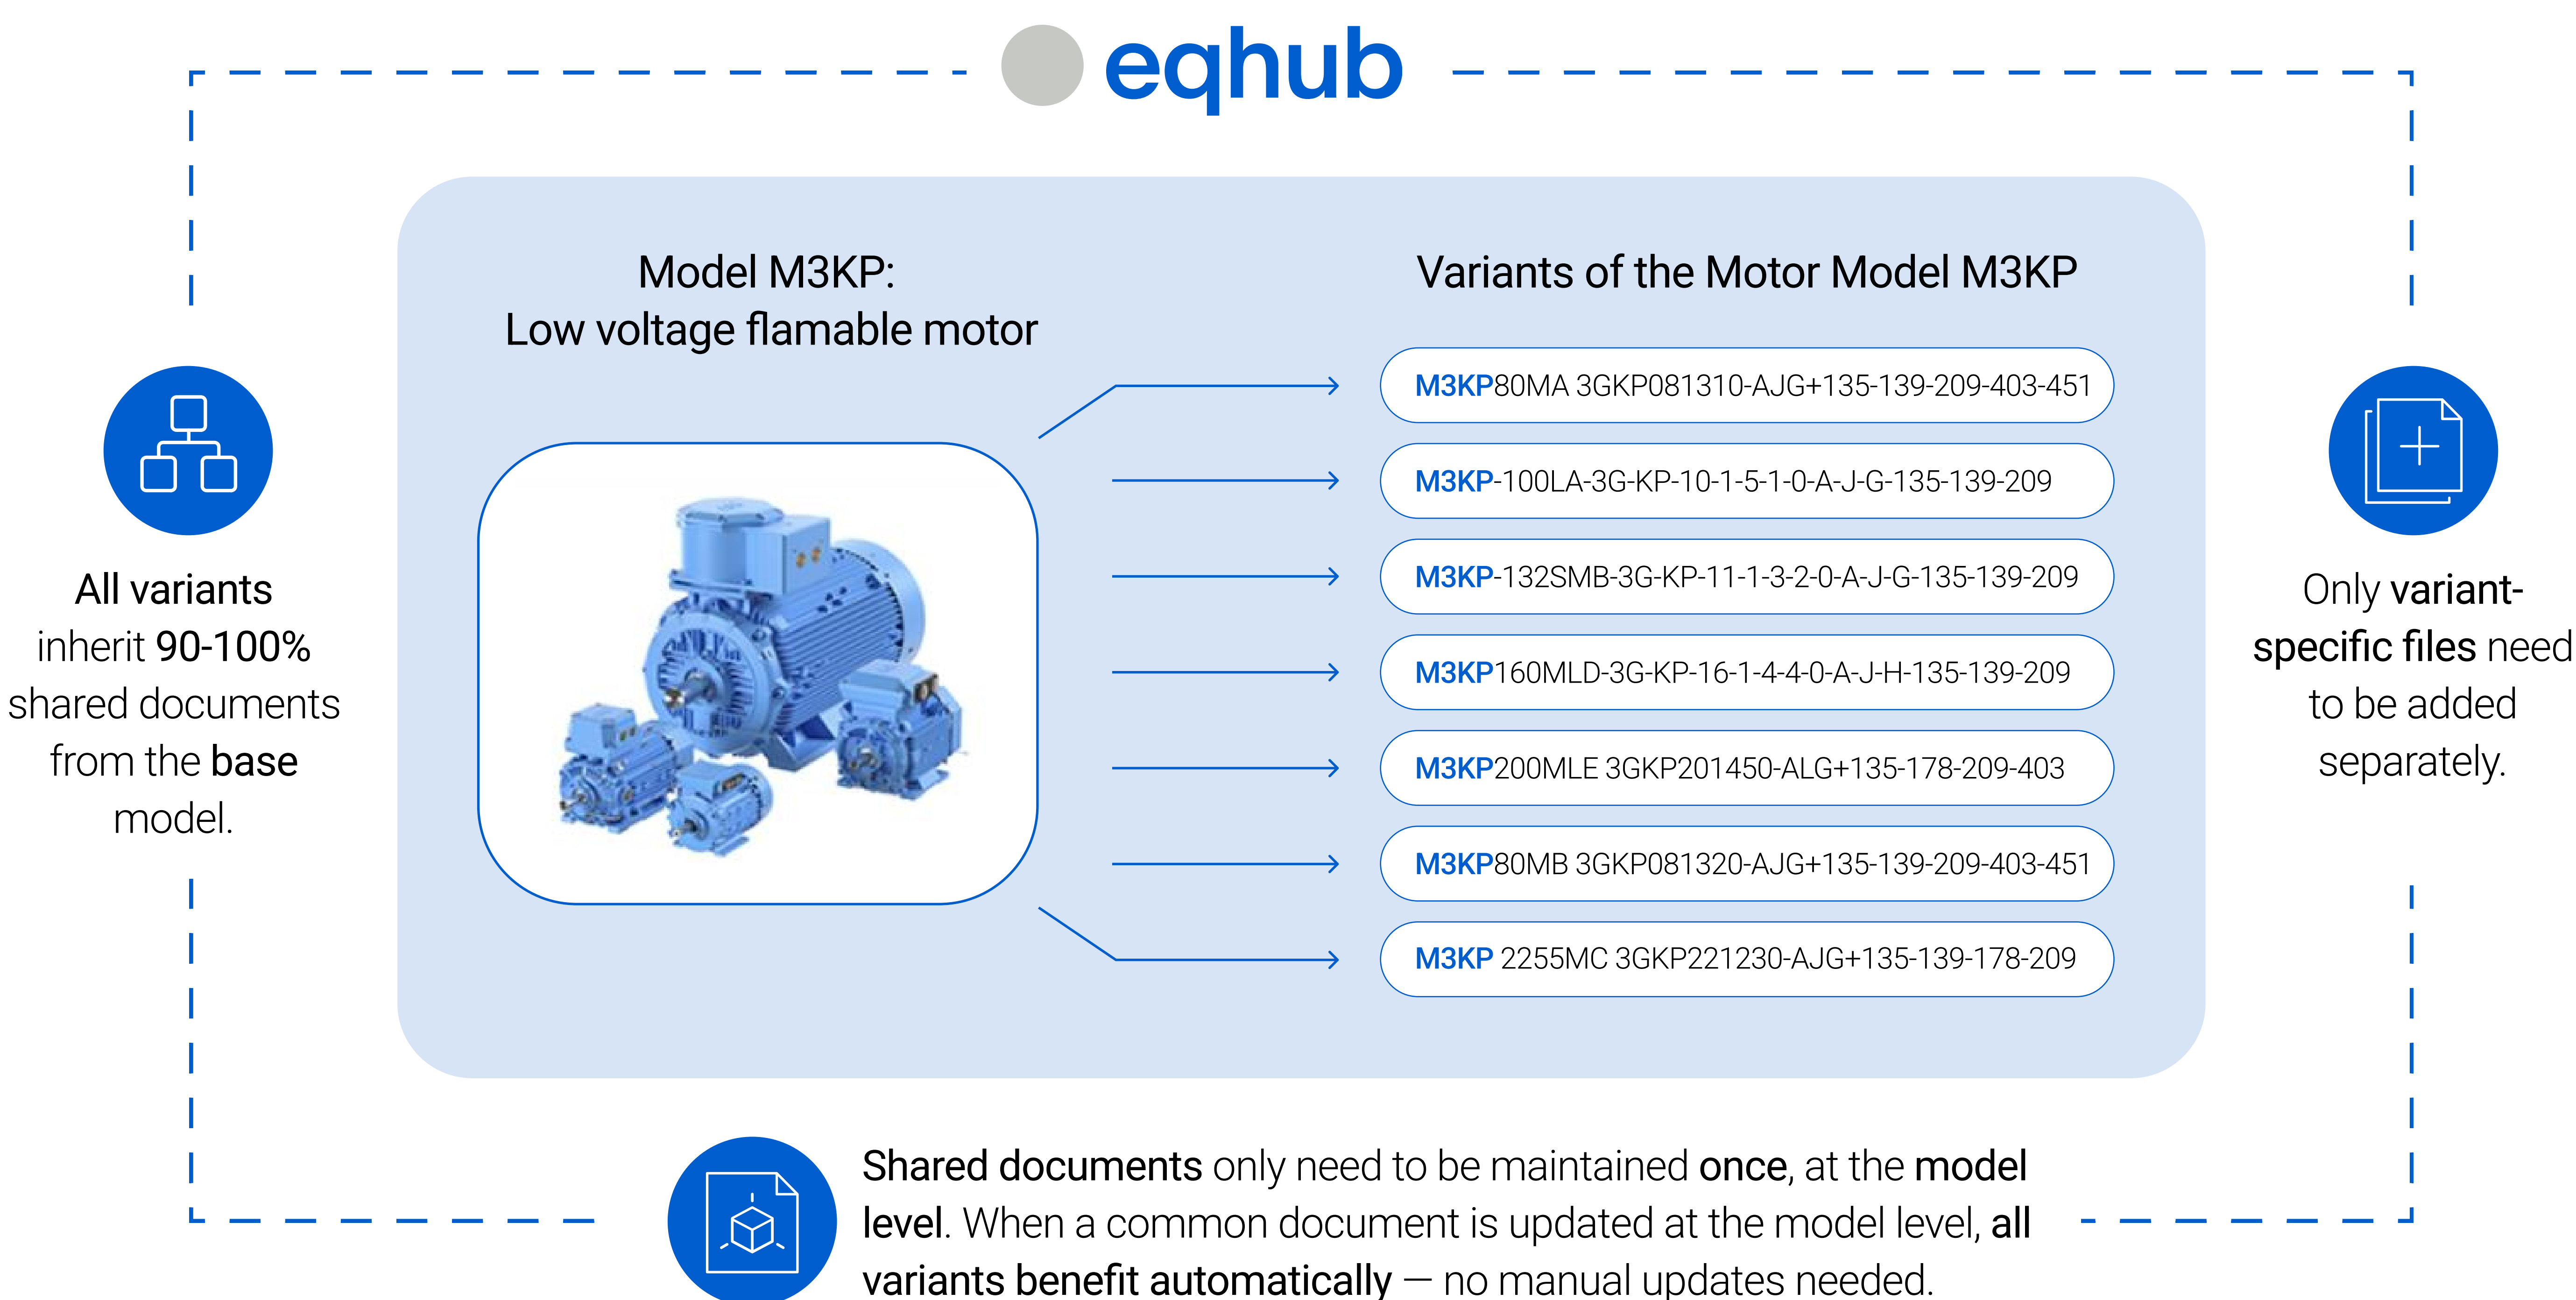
eqhub

Model M3KP:
Low voltage flamable motor

Variants of the Motor Model M3KP

M3KP80MA 3GKP081310-AJG+135-139-209-403-451

M3KP-100LA-3G-KP-10-1-5-1-0-A-J-G-135-139-209

M3KP-132SMB-3G-KP-11-1-3-2-0-A-J-G-135-139-209

M3KP160MLD-3G-KP-16-1-4-4-0-A-J-H-135-139-209

M3KP200MLE 3GKP201450-ALG+135-178-209-403

M3KP80MB 3GKP081320-AJG+135-139-209-403-451

M3KP 2255MC 3GKP221230-AJG+135-139-178-209

All variants inherit 90-100% shared documents from the base model.

Only variant-specific files need to be added separately.

Shared documents only need to be maintained once, at the model level. When a common document is updated at the model level, all variants benefit automatically — no manual updates needed.